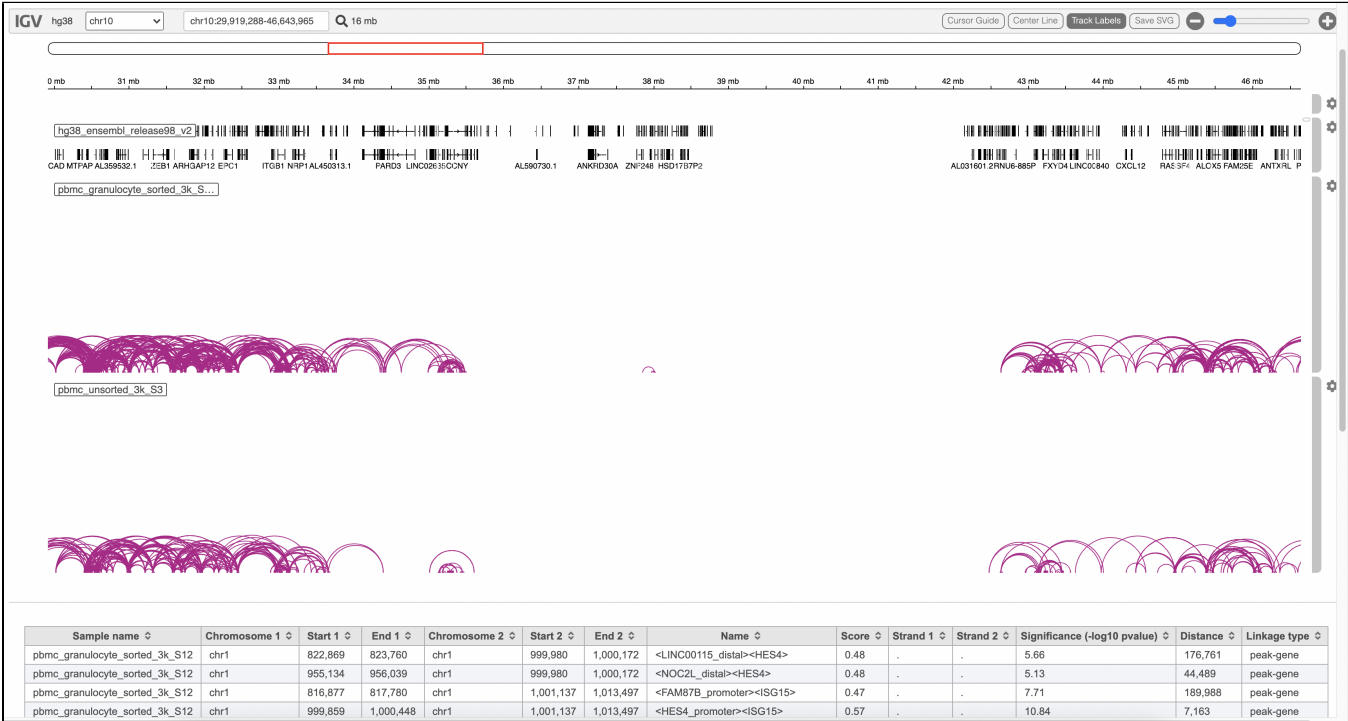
IGV hg38 chr10 chr10:29,919,288-46,643,965 16 mb

Cursor Guide Center Line Track Labels Save SVG

0 mb 31 mb 32 mb 33 mb 34 mb 35 mb 36 mb 37 mb 38 mb 39 mb 40 mb 41 mb 42 mb 43 mb 44 mb 45 mb 46 mb

hg38_ensembl_release98_v2

CAD MTPAP AL359532.1 ZEB1 ARHGAP12 EPC1 ITGB1 NRP1 AL450313.1 PARD3 LINC02635CCNY AL590730.1 ANKRD30A ZNF248 HSD17B7P2 AL031601.2RNU6-885P FXYD4 LINC00840 CXCL12 RASSF4 ALOX5 FAM25E ANTXRL P

pbmc_granulocyte_sorted_3k_S...

pbmc_unsorted_3k_S3

| Sample name | Chromosome 1 | Start 1 | End 1 | Chromosome 2 | Start 2 | End 2 | Name | Score | Strand 1 | Strand 2 | Significance (-log10 pvalue) | Distance | Linkage type |
|---|---|---|---|---|---|---|---|---|---|---|---|---|---|
| pbmc_granulocyte_sorted_3k_S12 | chr1 | 822,869 | 823,760 | chr1 | 999,980 | 1,000,172 | <LINC00115_distal><HES4> | 0.48 | . | . | 5.66 | 176,761 | peak-gene |
| pbmc_granulocyte_sorted_3k_S12 | chr1 | 955,134 | 956,039 | chr1 | 999,980 | 1,000,172 | <NOC2L_distal><HES4> | 0.48 | . | . | 5.13 | 44,489 | peak-gene |
| pbmc_granulocyte_sorted_3k_S12 | chr1 | 816,877 | 817,780 | chr1 | 1,001,137 | 1,013,497 | <FAM87B_promoter><ISG15> | 0.47 | . | . | 7.71 | 189,988 | peak-gene |
| pbmc_granulocyte_sorted_3k_S12 | chr1 | 999,859 | 1,000,448 | chr1 | 1,001,137 | 1,013,497 | <HES4_promoter><ISG15> | 0.57 | . | . | 10.84 | 7,163 | peak-gene |